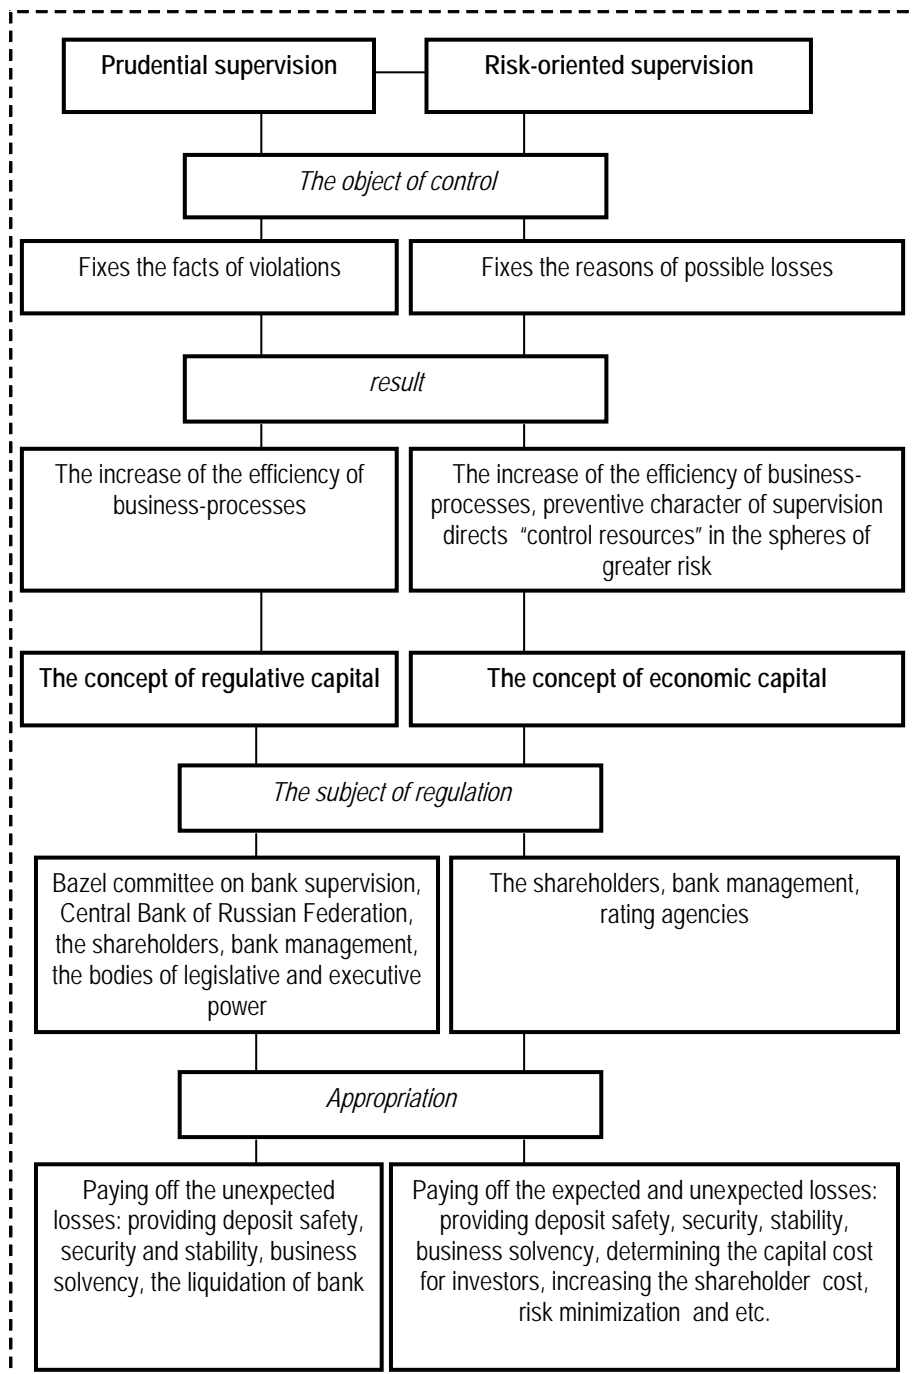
Prudential supervision

Risk-oriented supervision

The object of control

Fixes the facts of violations

Fixes the reasons of possible losses

result

The increase of the efficiency of business-processes

The increase of the efficiency of business-processes, preventive character of supervision directs "control resources" in the spheres of greater risk

The concept of regulative capital

The concept of economic capital

The subject of regulation

Bazel committee on bank supervision, Central Bank of Russian Federation, the shareholders, bank management, the bodies of legislative and executive power

The shareholders, bank management, rating agencies

Appropriation

Paying off the unexpected losses: providing deposit safety, security and stability, business solvency, the liquidation of bank

Paying off the expected and unexpected losses: providing deposit safety, security, stability, business solvency, determining the capital cost for investors, increasing the shareholder cost, risk minimization and etc.